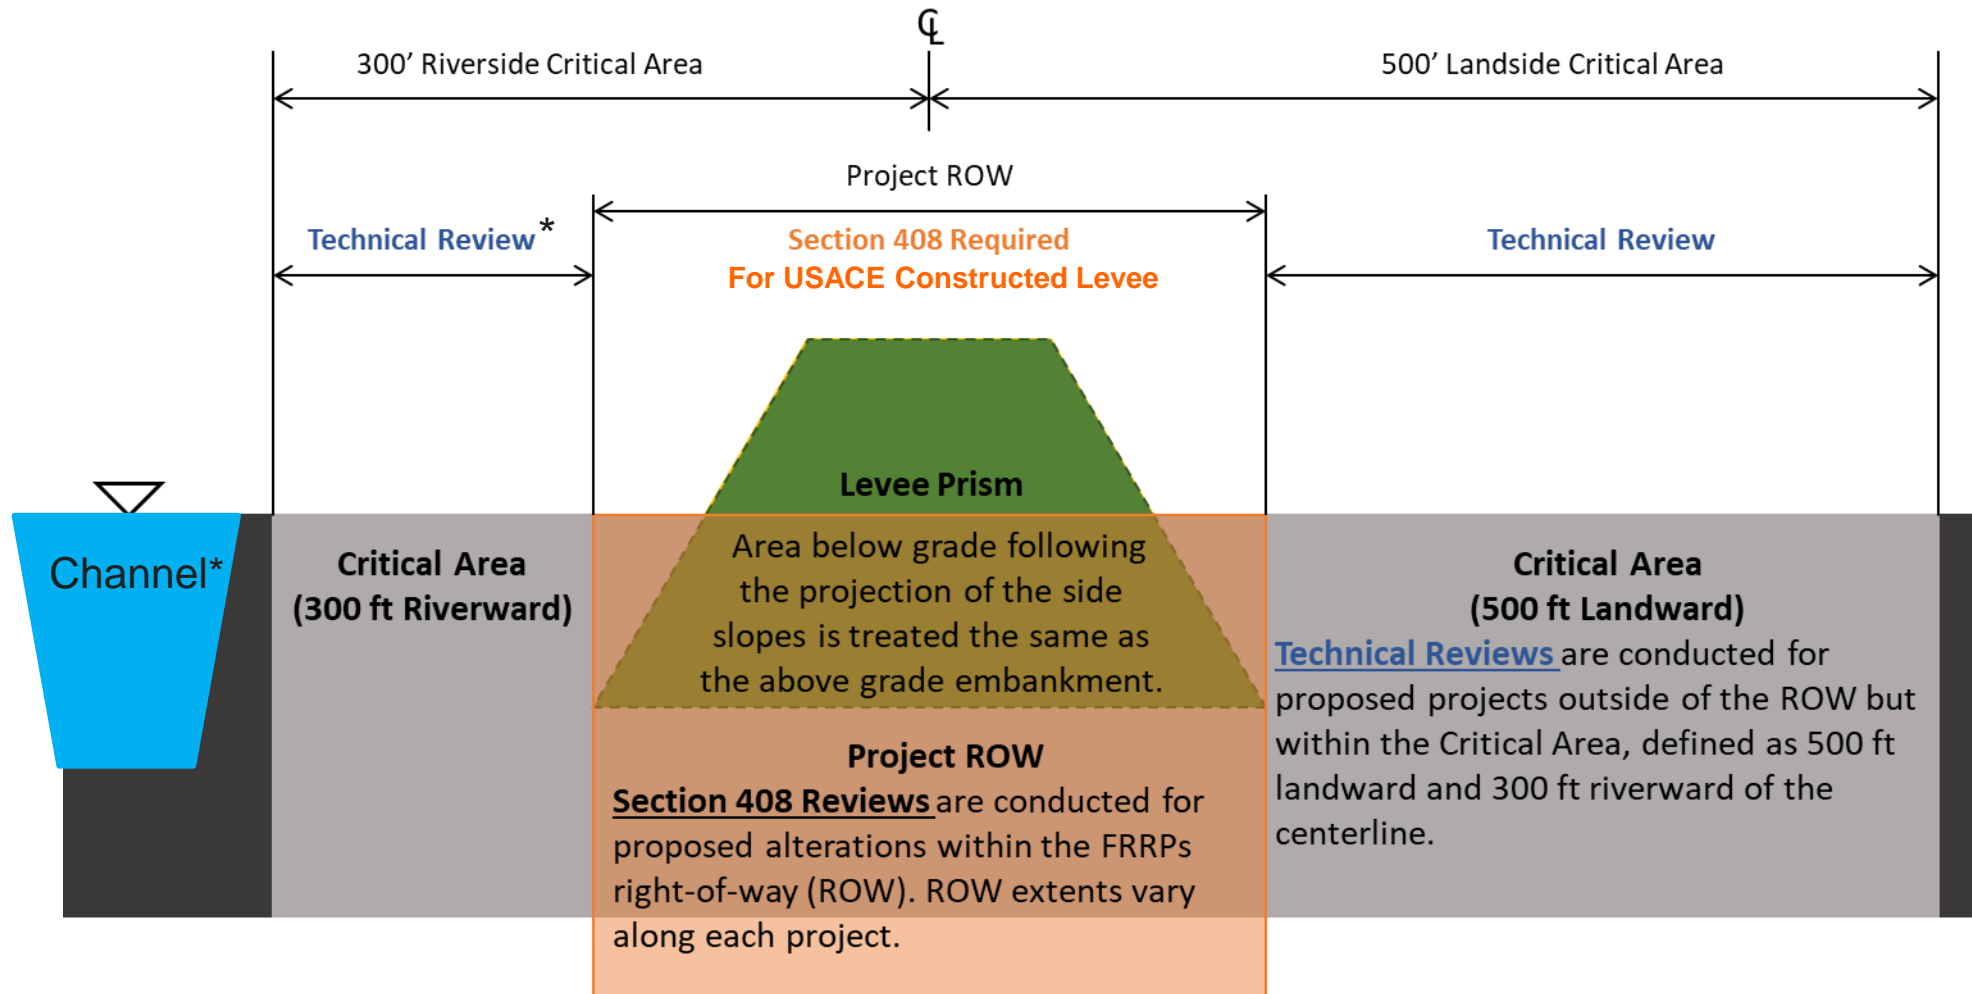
℄

300’ Riverside Critical Area

500’ Landside Critical Area

Project ROW

Technical Review*

Section 408 Required
For USACE Constructed Levee

Technical Review

Levee Prism

Channel*

Critical Area
(300 ft Riverward)

Area below grade following the projection of the side slopes is treated the same as the above grade embankment.

Critical Area
(500 ft Landward)

Technical Reviews are conducted for proposed projects outside of the ROW but within the Critical Area, defined as 500 ft landward and 300 ft riverward of the centerline.

Project ROW

Section 408 Reviews are conducted for proposed alterations within the FRRPs right-of-way (ROW). ROW extents vary along each project.